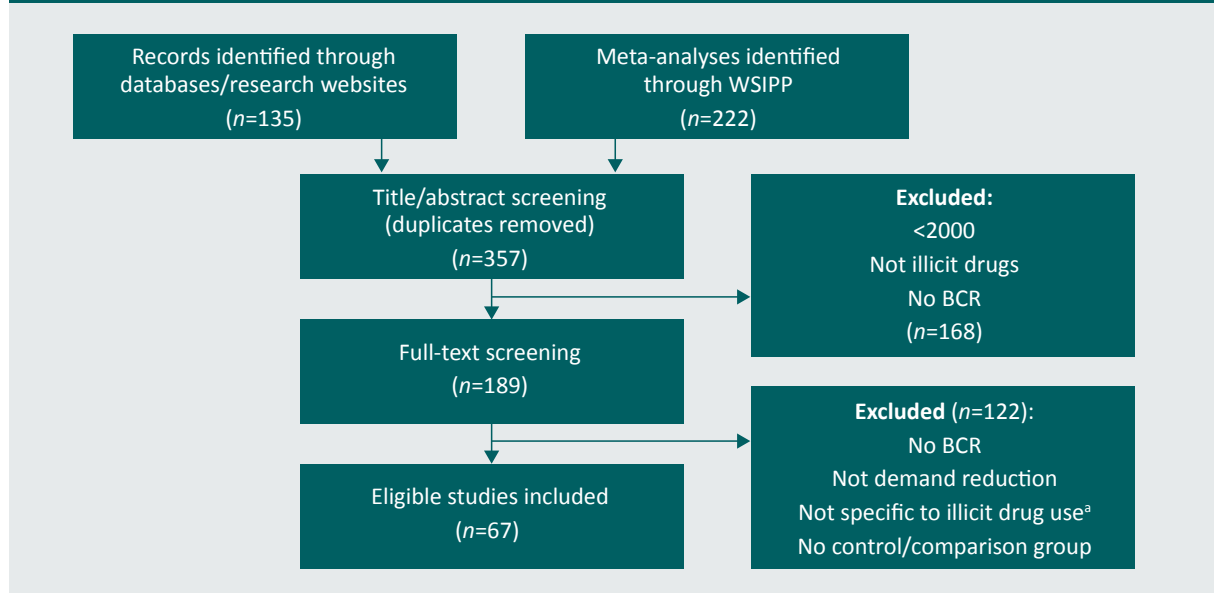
Records identified through databases/research websites
($n$=135)

Meta-analyses identified through WSIPP
($n$=222)

Title/abstract screening
(duplicates removed)
($n$=357)

**Excluded:**
<2000
Not illicit drugs
No BCR
($n$=168)

Full-text screening
($n$=189)

**Excluded** ($n$=122):
No BCR
Not demand reduction
Not specific to illicit drug use$^a$
No control/comparison group

Eligible studies included
($n$=67)